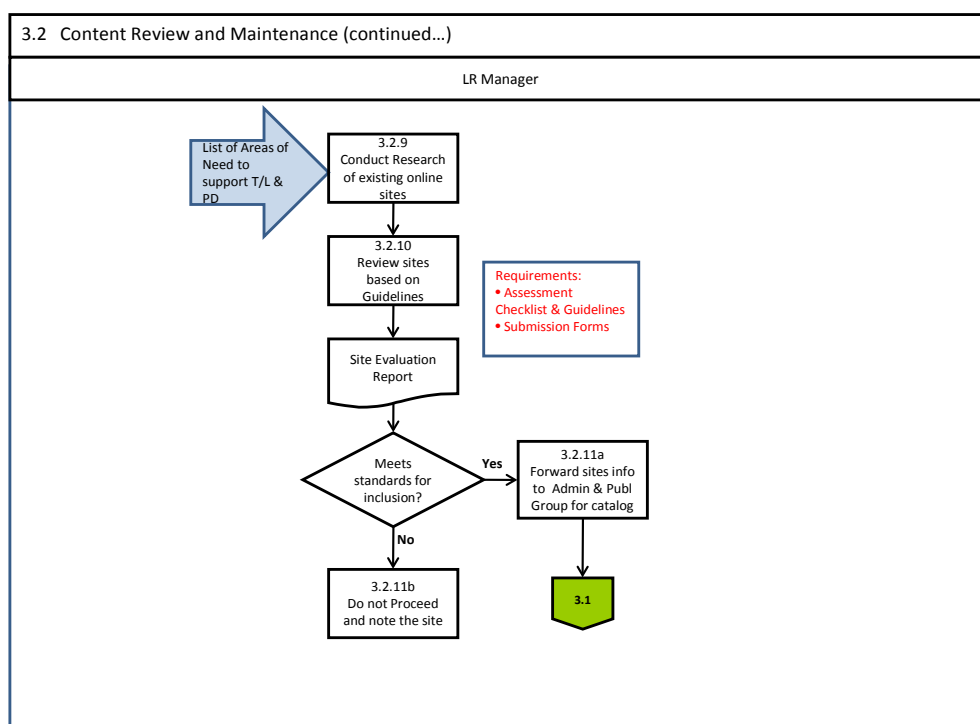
3.2 Content Review and Maintenance (continued…)

LR Manager

List of Areas of Need to support T/L & PD

3.2.9
Conduct Research of existing online sites

3.2.10
Review sites based on Guidelines

Requirements:
• Assessment Checklist & Guidelines
• Submission Forms

Site Evaluation Report

Meets standards for inclusion?

Yes

3.2.11a
Forward sites info to Admin & Publ Group for catalog

No

3.2.11b
Do not Proceed and note the site

3.1